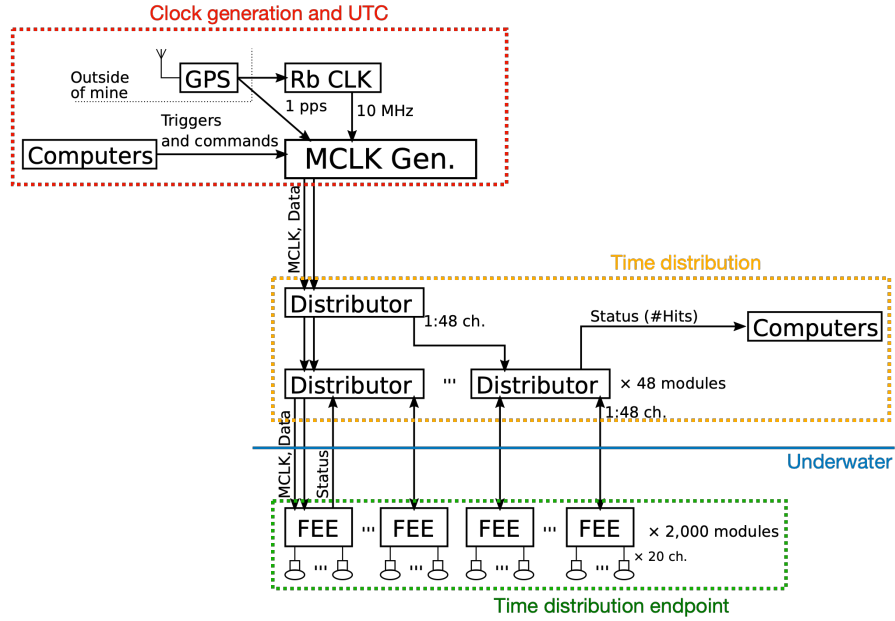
Clock generation and UTC

Outside of mine

GPS

Rb CLK

1 pps

10 MHz

Computers

Triggers and commands

MCLK Gen.

MCLK, Data

Time distribution

Distributor

1:48 ch.

Status (#Hits)

Computers

Distributor

'''

Distributor

× 48 modules

1:48 ch.

Underwater

MCLK, Data

Status

FEE

'''

FEE

FEE

'''

FEE

× 2,000 modules

× 20 ch.

'''

'''

'''

Time distribution endpoint